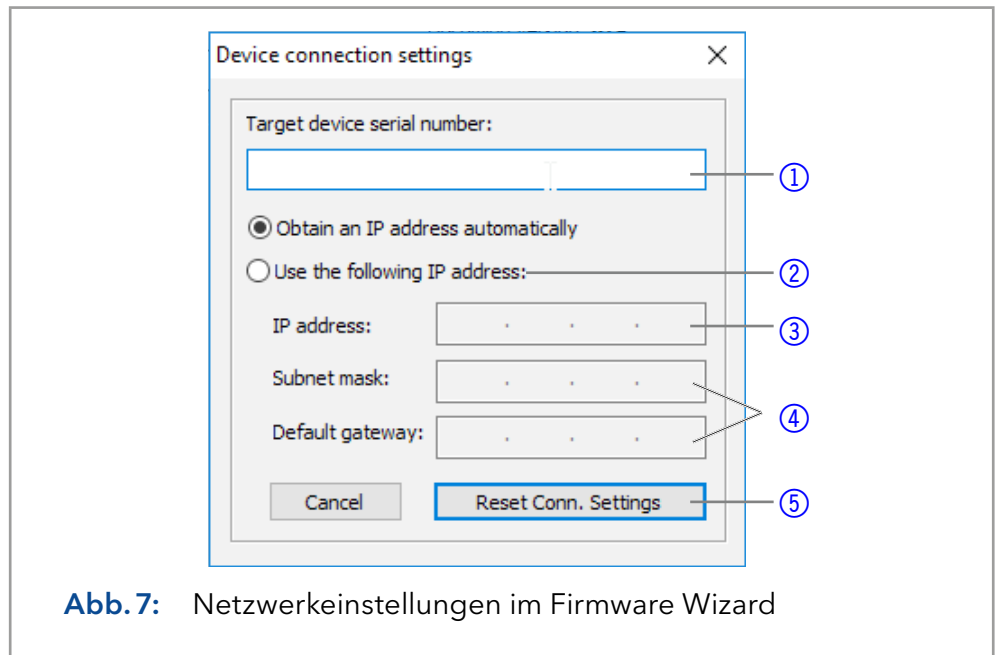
Device connection settings

Target device serial number:

①

Obtain an IP address automatically

Use the following IP address:

②

IP address: . . .

③

Subnet mask: . . .

Default gateway: . . .

④

Cancel

Reset Conn. Settings

⑤

Abb. 7: Netzwerkeinstellungen im Firmware Wizard